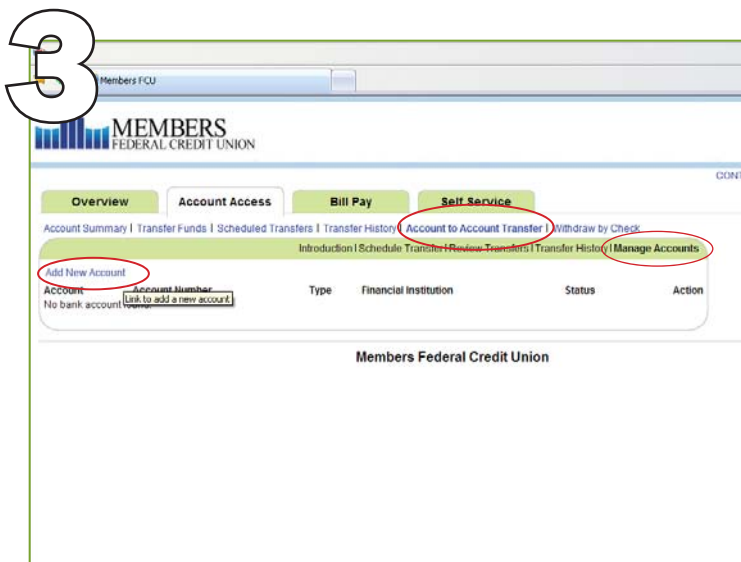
3

Members FCU

MEMBERS FEDERAL CREDIT UNION

CONT

Overview | Account Access | Bill Pay | Self Service

Account Summary | Transfer Funds | Scheduled Transfers | Transfer History | Account to Account Transfer | Withdraw by Check

Introduction | Schedule Transfer | Review Transfers | Transfer History | Manage Accounts

Add New Account

| Account | Account Number | Type | Financial Institution | Status | Action |
|---|---|---|---|---|---|
| No bank account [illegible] | | | | | |

Link to add a new account

Members Federal Credit Union